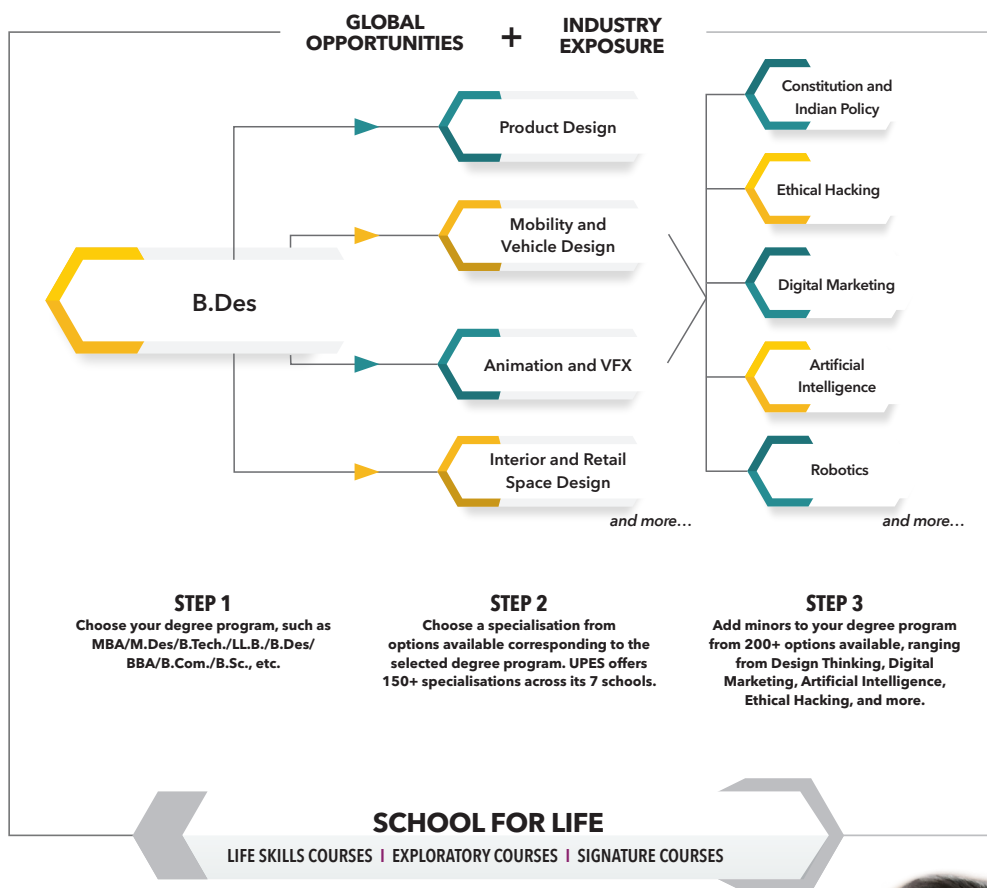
GLOBAL OPPORTUNITIES + INDUSTRY EXPOSURE

B.Des

Product Design

Mobility and Vehicle Design

Animation and VFX

Interior and Retail Space Design

and more…

Constitution and Indian Policy

Ethical Hacking

Digital Marketing

Artificial Intelligence

Robotics

and more…

STEP 1
Choose your degree program, such as MBA/M.Des/B.Tech./LL.B./B.Des/ BBA/B.Com./B.Sc., etc.

STEP 2
Choose a specialisation from options available corresponding to the selected degree program. UPES offers 150+ specialisations across its 7 schools.

STEP 3
Add minors to your degree program from 200+ options available, ranging from Design Thinking, Digital Marketing, Artificial Intelligence, Ethical Hacking, and more.

SCHOOL FOR LIFE
LIFE SKILLS COURSES I EXPLORATORY COURSES I SIGNATURE COURSES